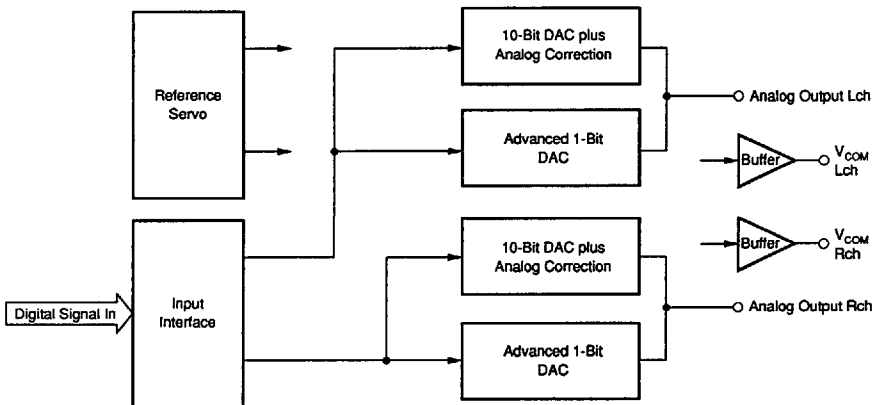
Reference Servo

10-Bit DAC plus Analog Correction

Analog Output Lch

Advanced 1-Bit DAC

Buffer

$V_{COM}$ Lch

Buffer

$V_{COM}$ Rch

Digital Signal In

Input Interface

10-Bit DAC plus Analog Correction

Analog Output Rch

Advanced 1-Bit DAC